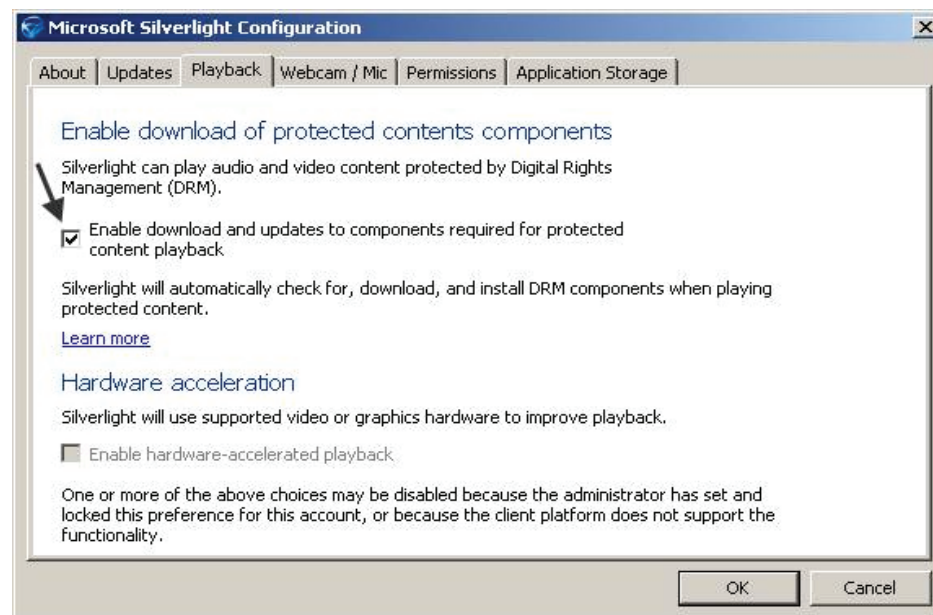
Microsoft Silverlight Configuration

About | Updates | Playback | Webcam / Mic | Permissions | Application Storage

Enable download of protected contents components

Silverlight can play audio and video content protected by Digital Rights Management (DRM).

Enable download and updates to components required for protected content playback

Silverlight will automatically check for, download, and install DRM components when playing protected content.

Learn more

Hardware acceleration

Silverlight will use supported video or graphics hardware to improve playback.

Enable hardware-accelerated playback

One or more of the above choices may be disabled because the administrator has set and locked this preference for this account, or because the client platform does not support the functionality.

OK

Cancel